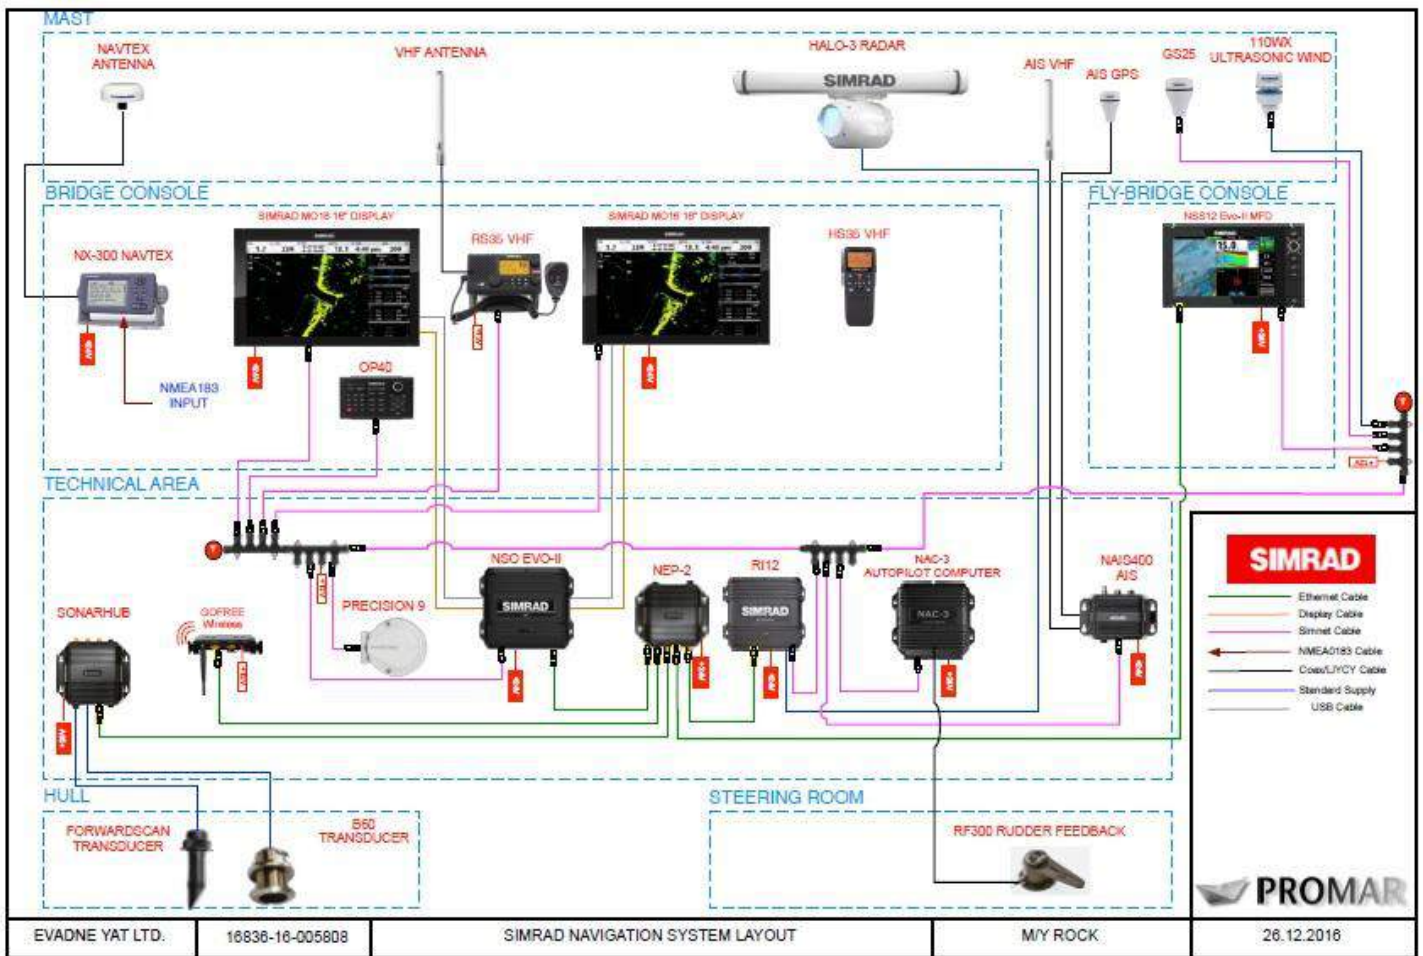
MAST

NAVTEX ANTENNA

VHF ANTENNA

HALO-3 RADAR

SIMRAD

AIS VHF

AIS GPS

GS25

110WX ULTRASONIC WIND

BRIDGE CONSOLE

SIMRAD MO16 16" DISPLAY

RS35 VHF

SIMRAD MO16 16" DISPLAY

HS35 VHF

FLY-BRIDGE CONSOLE

NSS12 Evo-II MFD

NX-300 NAVTEX

NMEA183 INPUT

OP40

TECHNICAL AREA

NSO EVO-II

SIMRAD

NEP-2

RI12

SIMRAD

NAC-3 AUTOPILOT COMPUTER

NAC-3

NAIS400 AIS

SONARHUB

GOFREE Wireless

PRECISION 9

SIMRAD

Ethernet Cable
Display Cable
Simnet Cable
NMEA0183 Cable
Coax/LJYCY Cable
Standard Supply
USB Cable

HULL

FORWARDSCAN TRANSDUCER

B60 TRANSDUCER

STEERING ROOM

RF300 RUDDER FEEDBACK

PROMAR

| EVADNE YAT LTD. | 16836-16-005808 | SIMRAD NAVIGATION SYSTEM LAYOUT | M/Y ROCK | 26.12.2016 |
|---|---|---|---|---|